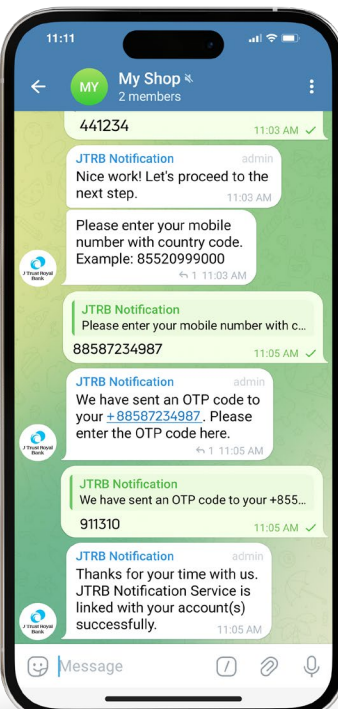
11:11

MY My Shop
2 members

441234 11:03 AM

JTRB Notification admin
Nice work! Let's proceed to the next step.

Please enter your mobile number with country code. Example: 85520999000
1 11:03 AM

J Trust Royal Bank

JTRB Notification
Please enter your mobile number with c...
88587234987 11:05 AM

JTRB Notification admin
We have sent an OTP code to your +88587234987. Please enter the OTP code here.
1 11:05 AM

J Trust Royal Bank

JTRB Notification
We have sent an OTP code to your +855...
911310 11:05 AM

JTRB Notification admin
Thanks for your time with us. JTRB Notification Service is linked with your account(s) successfully.
11:05 AM

J Trust Royal Bank

Message